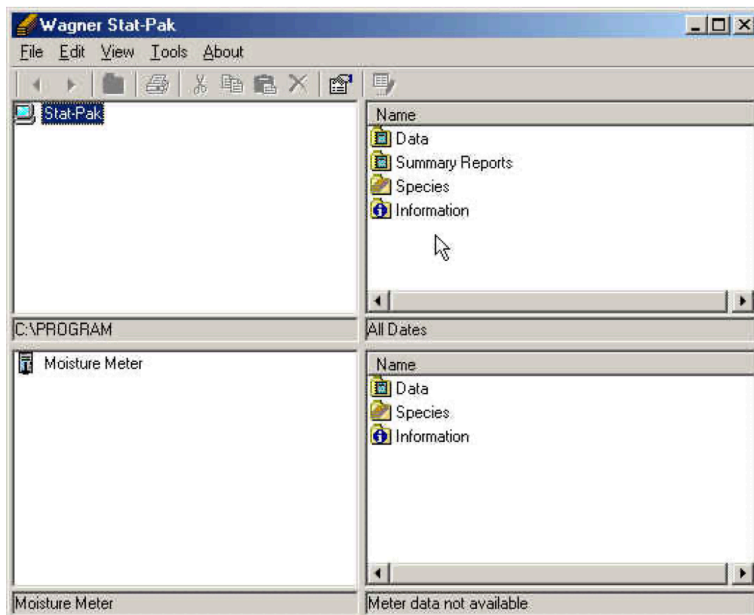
Wagner Stat-Pak

File Edit View Tools About

Stat-Pak

Name
Data
Summary Reports
Species
Information

C:\PROGRAM

All Dates

Moisture Meter

Name
Data
Species
Information

Moisture Meter

Meter data not available